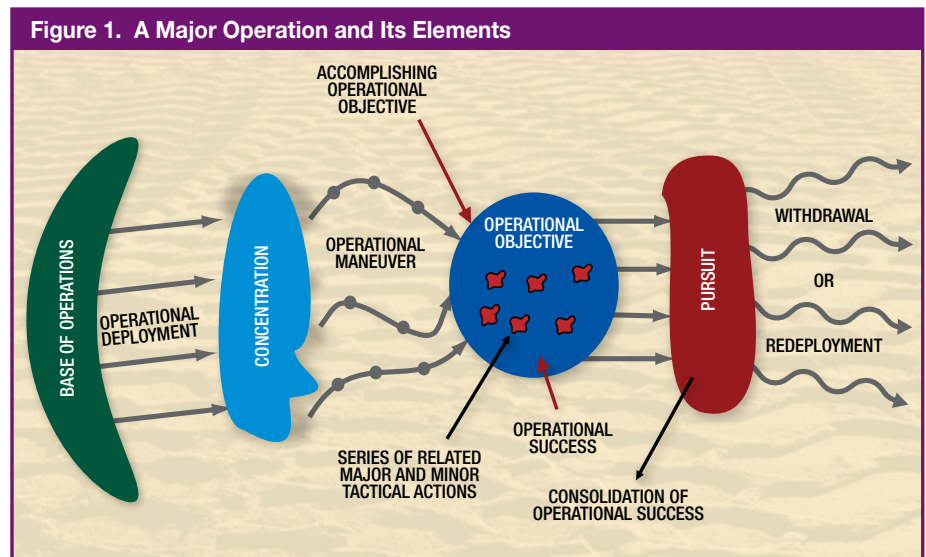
Figure 1. A Major Operation and Its Elements

ACCOMPLISHING OPERATIONAL OBJECTIVE

BASE OF OPERATIONS

OPERATIONAL DEPLOYMENT

CONCENTRATION

OPERATIONAL MANEUVER

OPERATIONAL OBJECTIVE

PURSUIT

WITHDRAWAL

OR

REDEPLOYMENT

SERIES OF RELATED MAJOR AND MINOR TACTICAL ACTIONS

OPERATIONAL SUCCESS

CONSOLIDATION OF OPERATIONAL SUCCESS